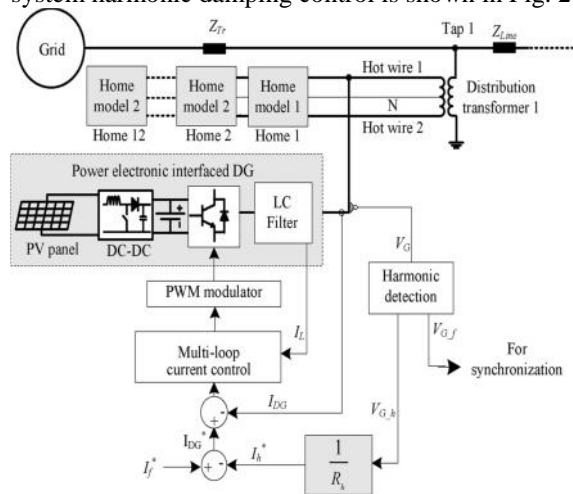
system harmonic damping control is shown in Fig. 2

Grid

$Z_{Tr}$

Tap 1

$Z_{Line}$

Home model 2

Home 12

Home model 2

Home 2

Home model 1

Home 1

Hot wire 1

N

Hot wire 2

Distribution transformer 1

Power electronic interfaced DG

PV panel

DC-DC

LC Filter

$V_G$

Harmonic detection

$V_{G\_f}$

For synchronization

PWM modulator

$I_L$

Multi-loop current control

$I_{DG}$

-

+

$I_{DG}^*$

$V_{G\_h}$

$I_f^*$

+

-

$I_h^*$

$\frac{1}{R_h}$